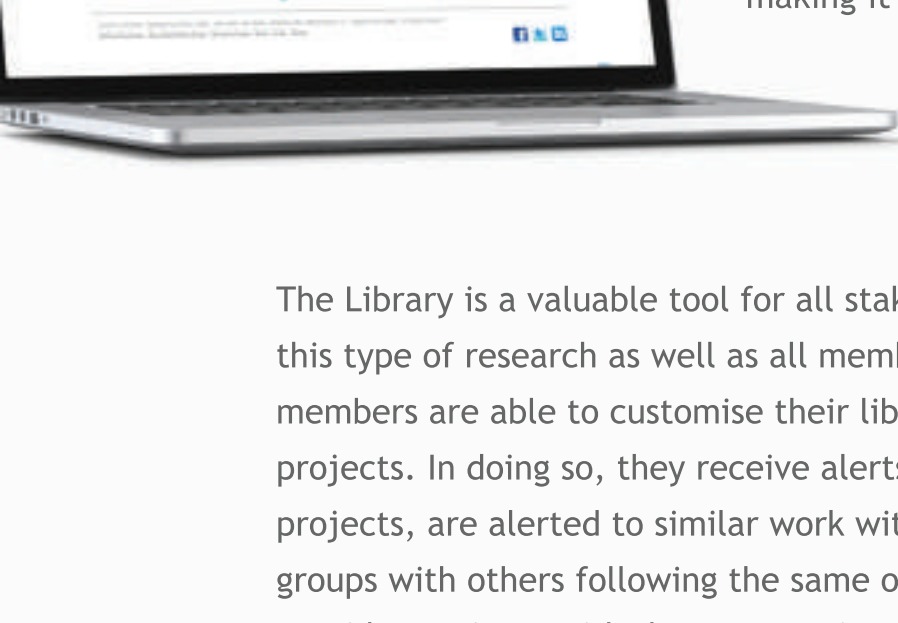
making it

The Library is a valuable tool for all stak this type of research as well as all meml members are able to customise their lib projects. In doing so, they receive alerts projects, are alerted to similar work wit groups with others following the same o